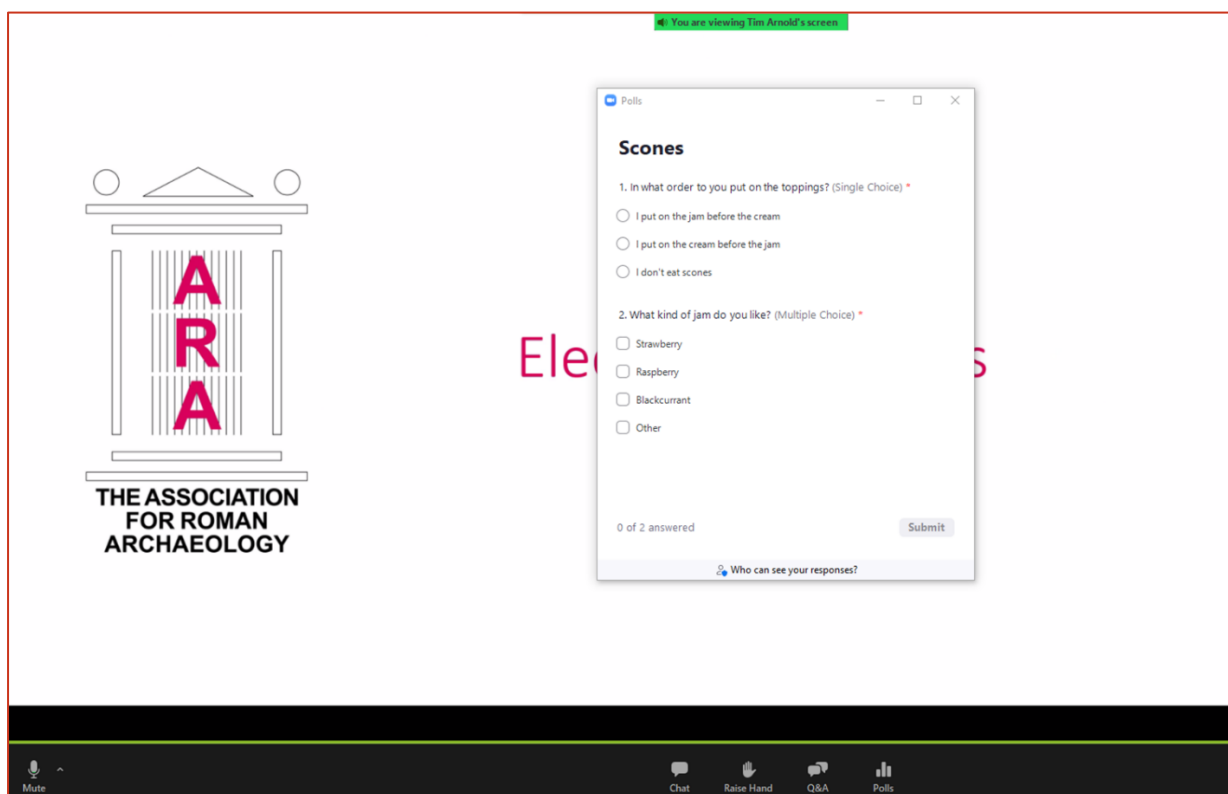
You are viewing Tim Arnold's screen

ARA

THE ASSOCIATION FOR ROMAN ARCHAEOLOGY

Ele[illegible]s

Polls

Scones

1. In what order to you put on the toppings? (Single Choice) *

I put on the jam before the cream

I put on the cream before the jam

I don't eat scones

2. What kind of jam do you like? (Multiple Choice) *

Strawberry

Raspberry

Blackcurrant

Other

0 of 2 answered

Submit

Who can see your responses?

Mute

Chat

Raise Hand

Q&A

Polls